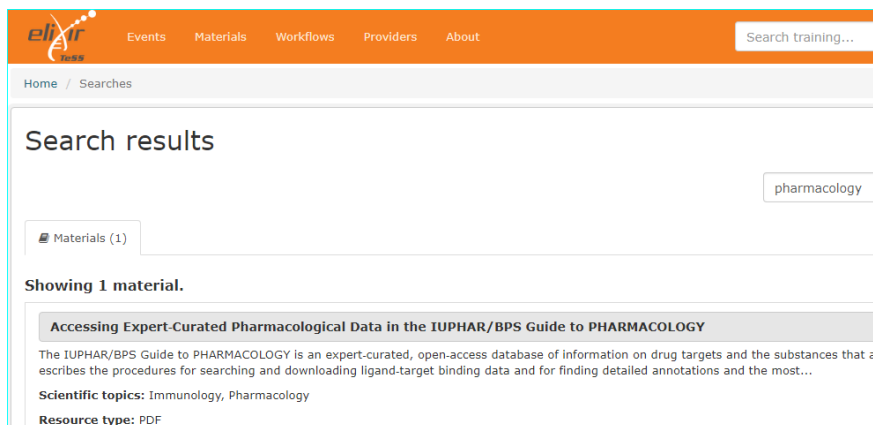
elixir TeSS

Events Materials Workflows Providers About

Search training...

Home / Searches

Search results

pharmacology

Materials (1)

Showing 1 material.

Accessing Expert-Curated Pharmacological Data in the IUPHAR/BPS Guide to PHARMACOLOGY

The IUPHAR/BPS Guide to PHARMACOLOGY is an expert-curated, open-access database of information on drug targets and the substances that a escribes the procedures for searching and downloading ligand-target binding data and for finding detailed annotations and the most...

Scientific topics: Immunology, Pharmacology

Resource type: PDF